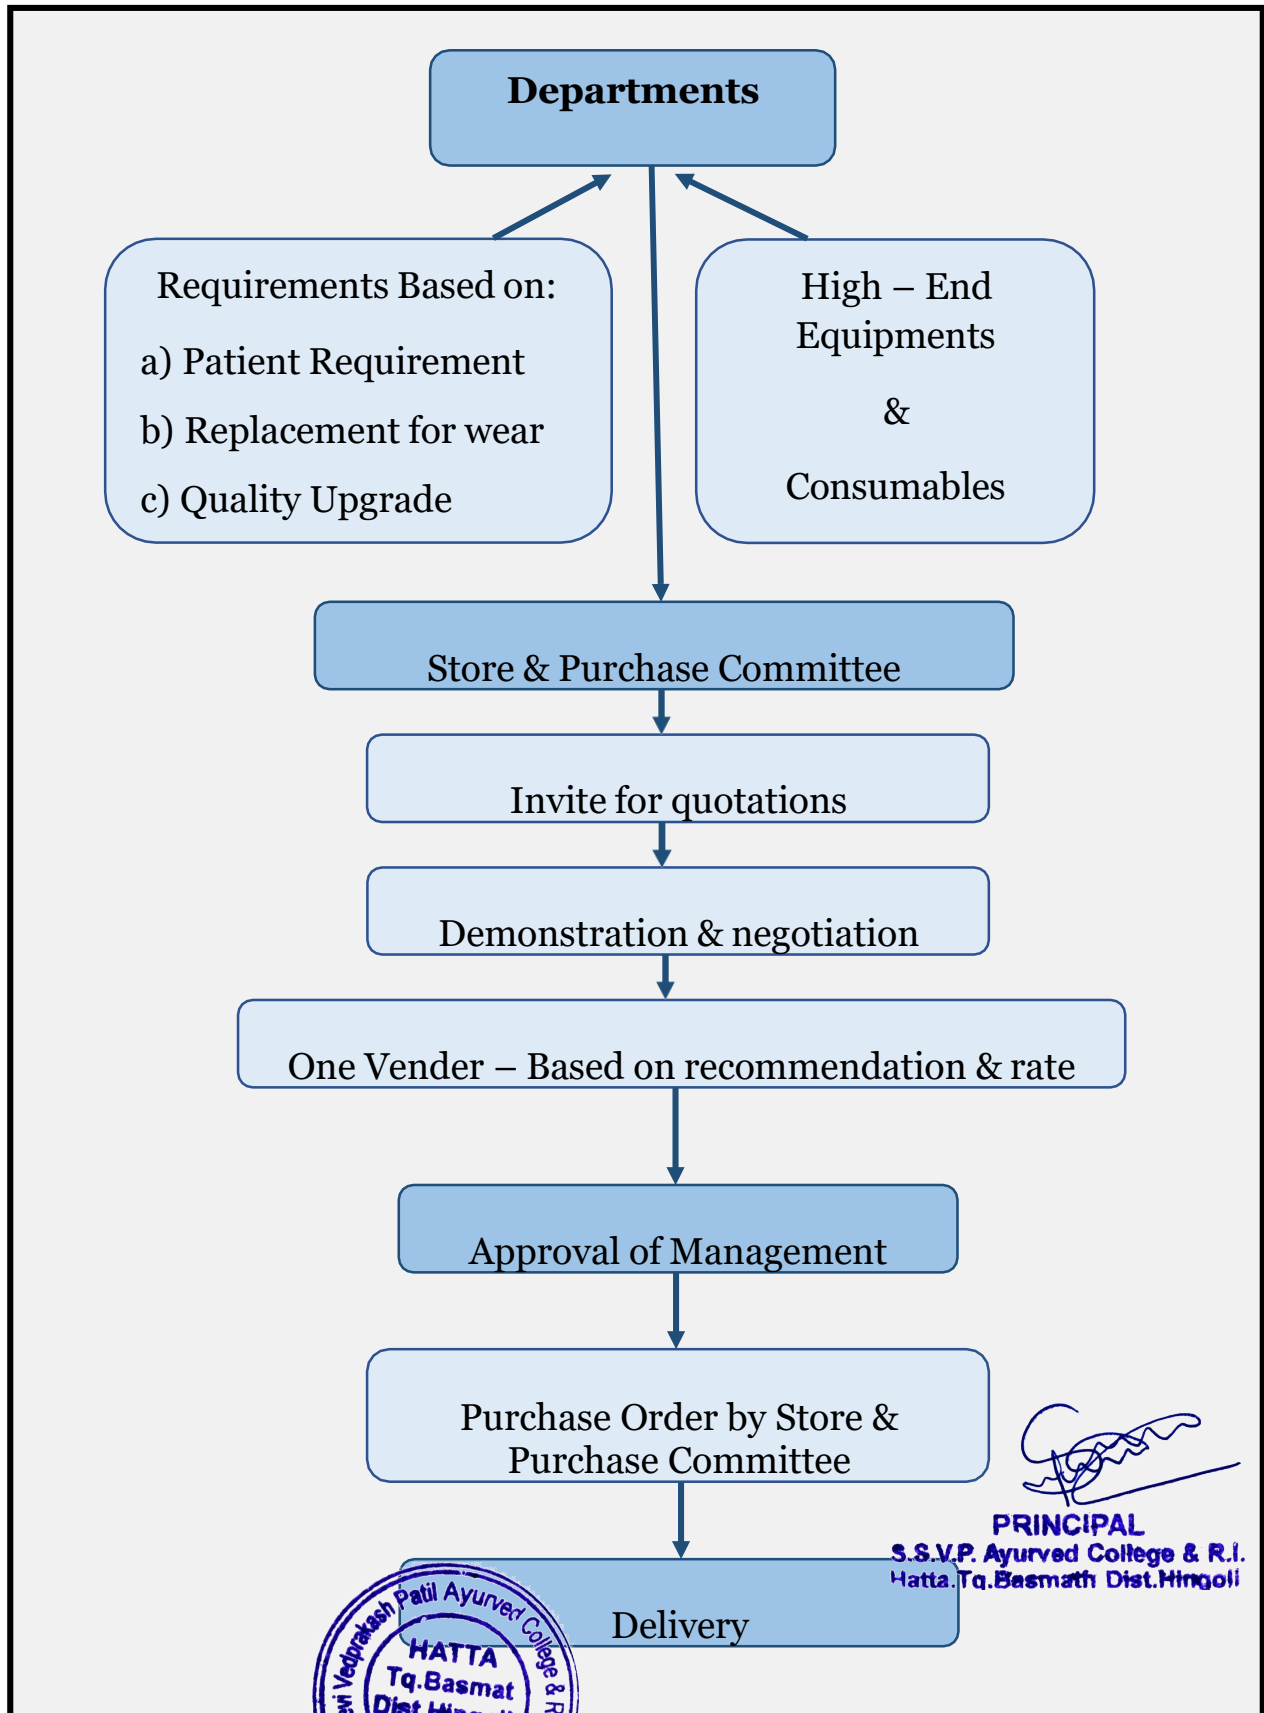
Departments

Requirements Based on:

a) Patient Requirement

b) Replacement for wear

c) Quality Upgrade

High – End Equipments

&

Consumables

Store & Purchase Committee

Invite for quotations

Demonstration & negotiation

One Vender – Based on recommendation & rate

Approval of Management

Purchase Order by Store & Purchase Committee

Delivery

PRINCIPAL
S.S.V.P. Ayurved College & R.I.
Hatta.Tq.Basmath Dist.Hingoli

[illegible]evi Vedprakash Patil Ayurved College & R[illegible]
HATTA
Tq.Basmat
Dist.Hing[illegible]